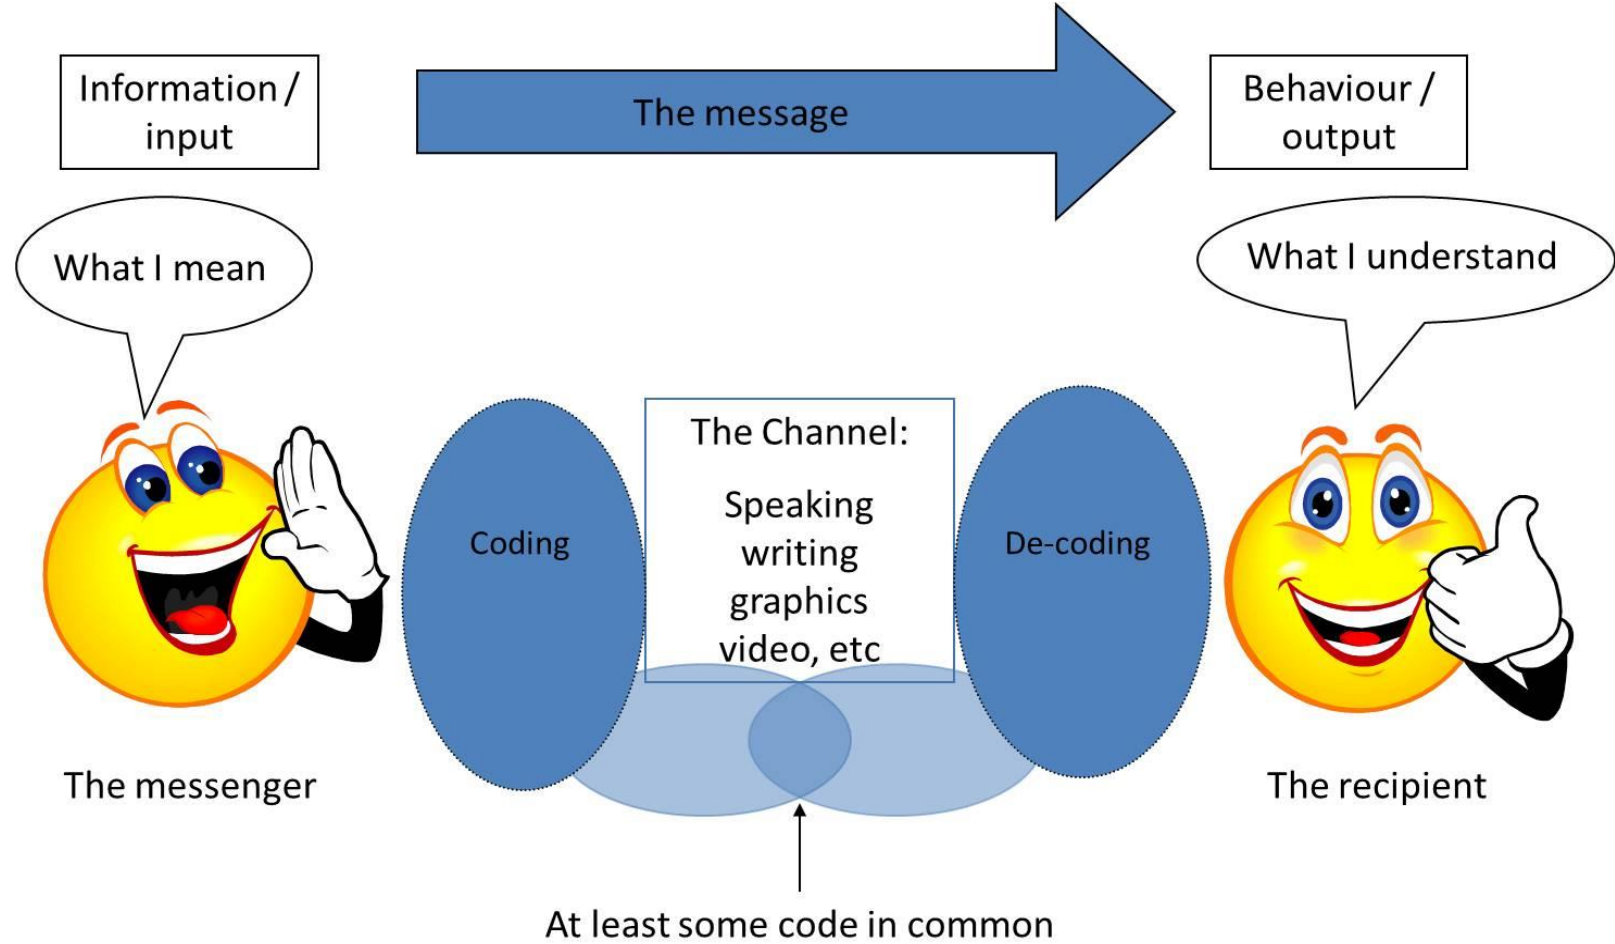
Information / input

The message

Behaviour / output

What I mean

What I understand

The Channel:

Speaking
writing
graphics
video, etc

Coding

De-coding

The messenger

The recipient

At least some code in common